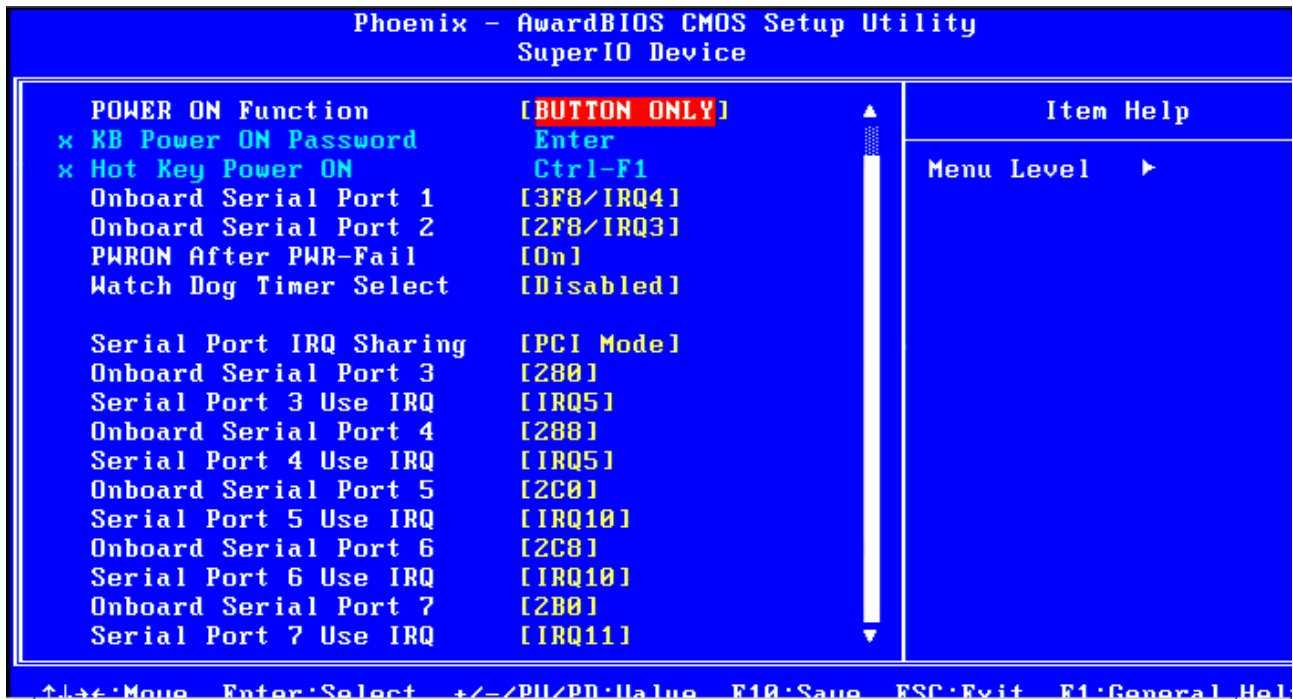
Phoenix - AwardBIOS CMOS Setup Utility
SuperIO Device

POWER ON Function [BUTTON ONLY]
x KB Power ON Password Enter
x Hot Key Power ON Ctrl-F1
Onboard Serial Port 1 [3F8/IRQ4]
Onboard Serial Port 2 [2F8/IRQ3]
PWRON After PWR-Fail [On]
Watch Dog Timer Select [Disabled]

Serial Port IRQ Sharing [PCI Mode]
Onboard Serial Port 3 [280]
Serial Port 3 Use IRQ [IRQ5]
Onboard Serial Port 4 [288]
Serial Port 4 Use IRQ [IRQ5]
Onboard Serial Port 5 [2C0]
Serial Port 5 Use IRQ [IRQ10]
Onboard Serial Port 6 [2C8]
Serial Port 6 Use IRQ [IRQ10]
Onboard Serial Port 7 [2B0]
Serial Port 7 Use IRQ [IRQ11]

Item Help

Menu Level ►

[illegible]:Move Enter:Select +/-/PU/PD:Value F10:Save ESC:Exit F1:General Hel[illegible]